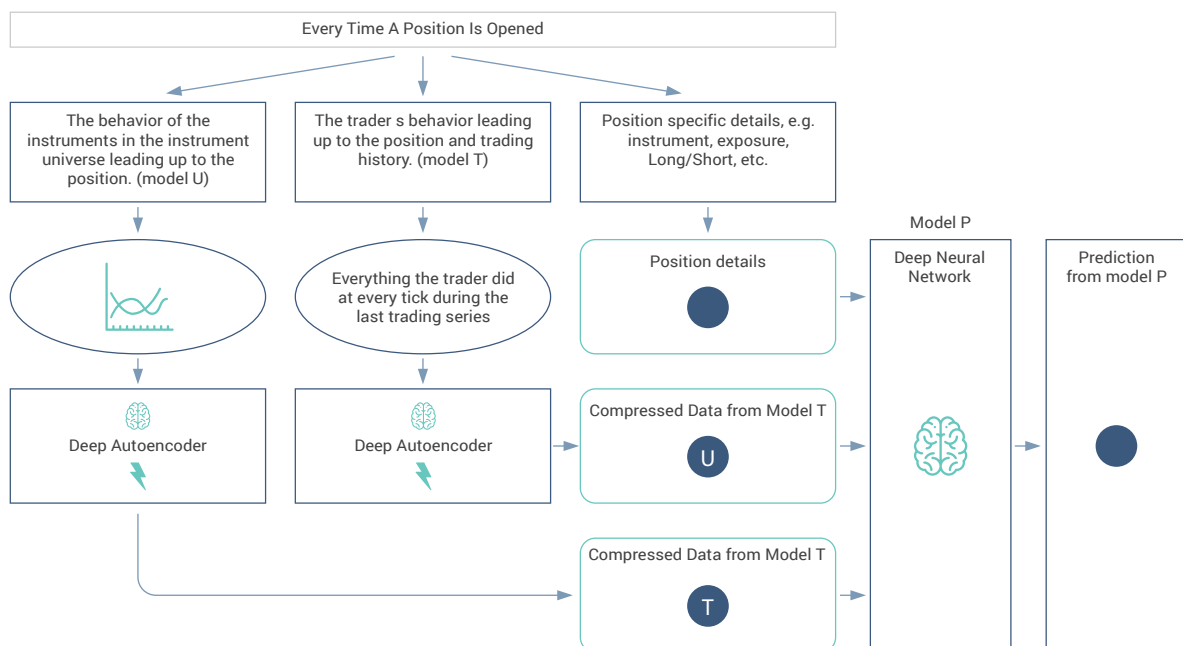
Every Time A Position Is Opened

The behavior of the instruments in the instrument universe leading up to the position. (model U)

The trader s behavior leading up to the position and trading history. (model T)

Position specific details, e.g. instrument, exposure, Long/Short, etc.

Everything the trader did at every tick during the last trading series

Position details

Model P

Deep Neural Network

Prediction from model P

Deep Autoencoder

Deep Autoencoder

Compressed Data from Model T

U

Compressed Data from Model T

T